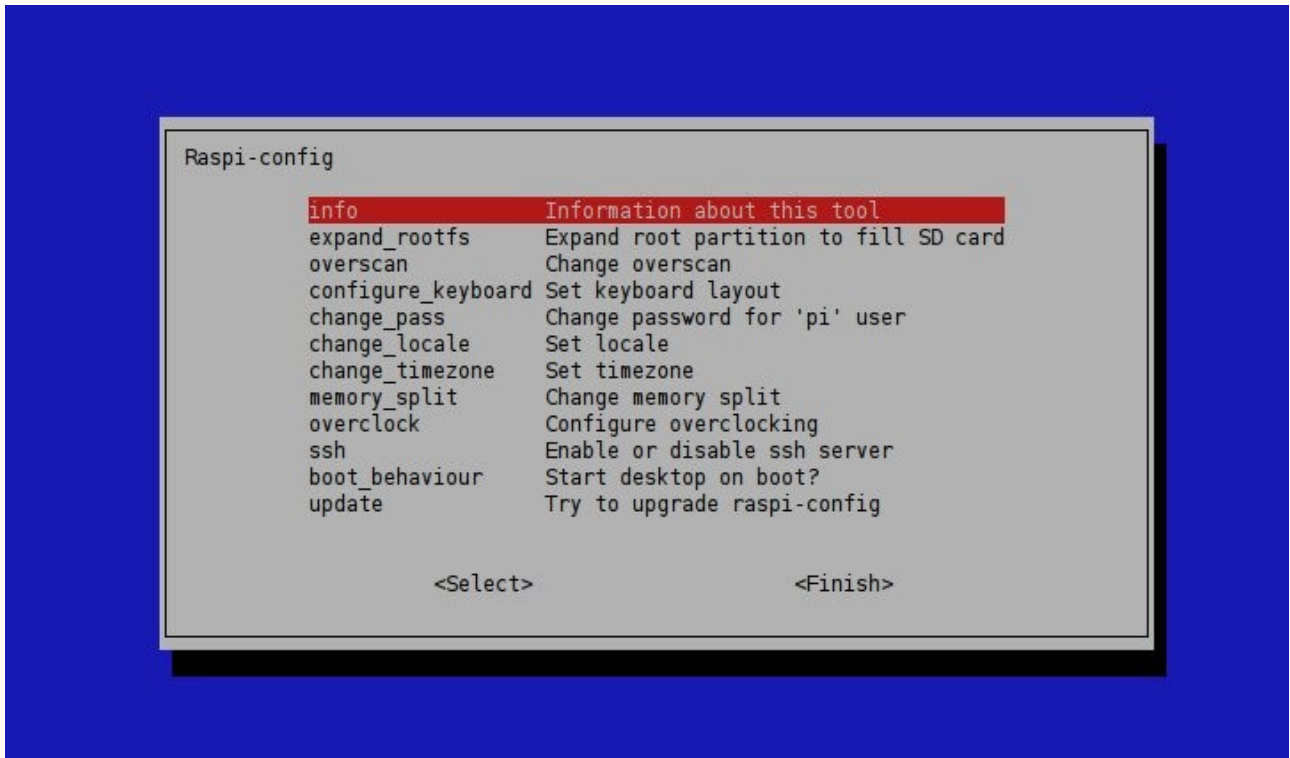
Raspi-config

| | |
|---|---|
| info | Information about this tool |
| expand_rootfs | Expand root partition to fill SD card |
| overscan | Change overscan |
| configure_keyboard | Set keyboard layout |
| change_pass | Change password for 'pi' user |
| change_locale | Set locale |
| change_timezone | Set timezone |
| memory_split | Change memory split |
| overclock | Configure overclocking |
| ssh | Enable or disable ssh server |
| boot_behaviour | Start desktop on boot? |
| update | Try to upgrade raspi-config |

<Select> <Finish>